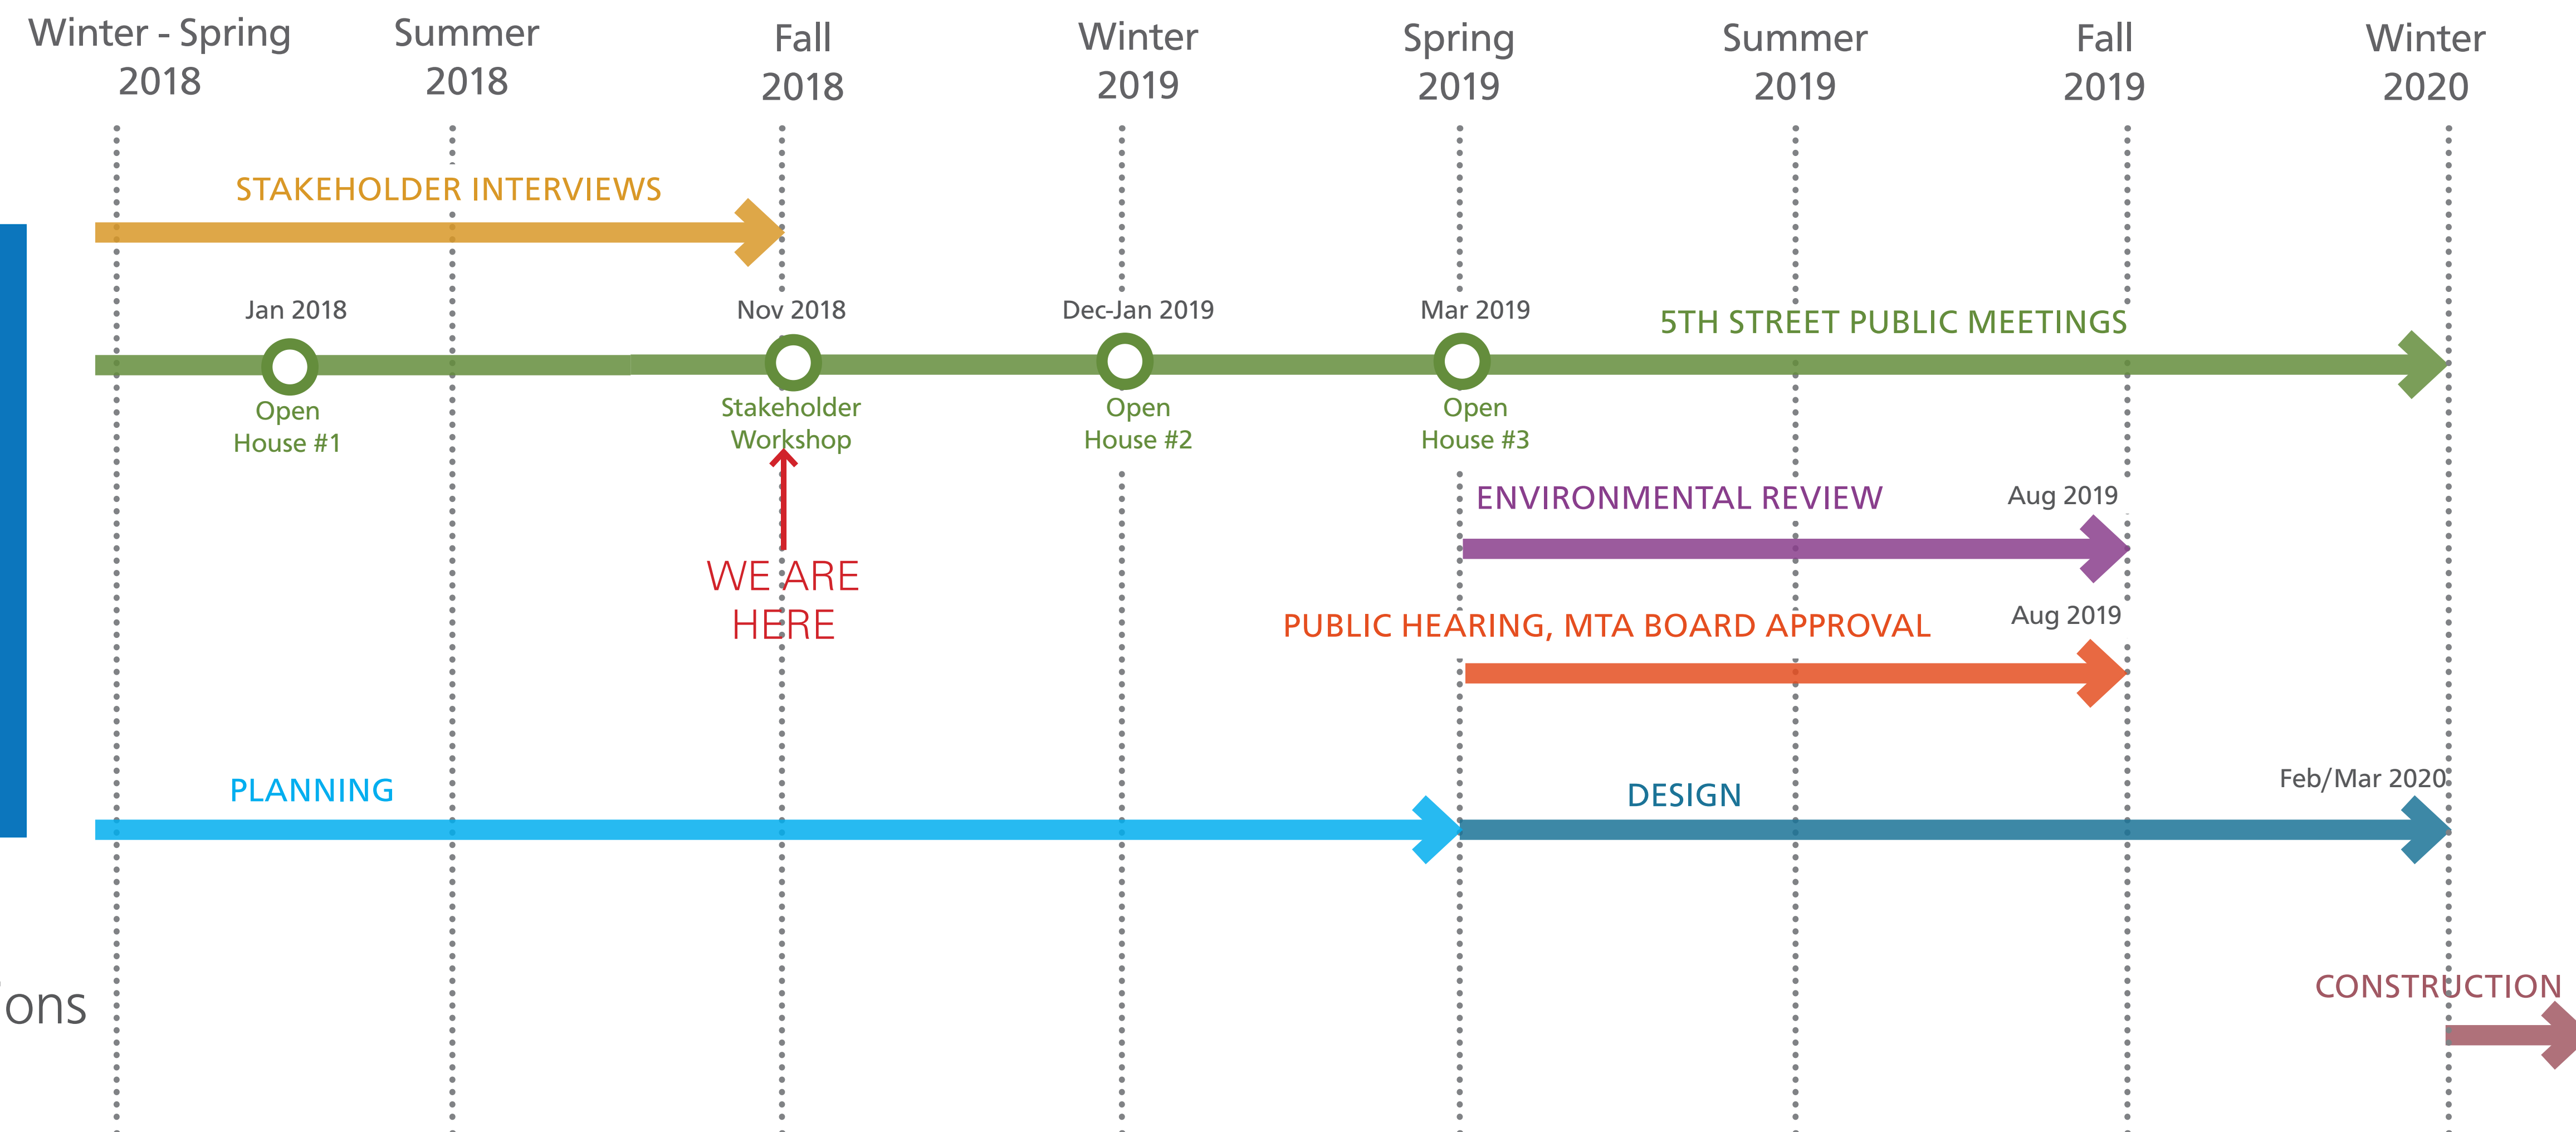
Winter - Spring 2018
Summer 2018
Fall 2018
Winter 2019
Spring 2019
Summer 2019
Fall 2019
Winter 2020

STAKEHOLDER INTERVIEWS

Jan 2018
Nov 2018
Dec-Jan 2019
Mar 2019
5TH STREET PUBLIC MEETINGS

Open House #1
Stakeholder Workshop
Open House #2
Open House #3

ENVIRONMENTAL REVIEW
Aug 2019

WE ARE HERE

PUBLIC HEARING, MTA BOARD APPROVAL
Aug 2019

PLANNING
DESIGN
Feb/Mar 2020

ons

CONSTRUCTION